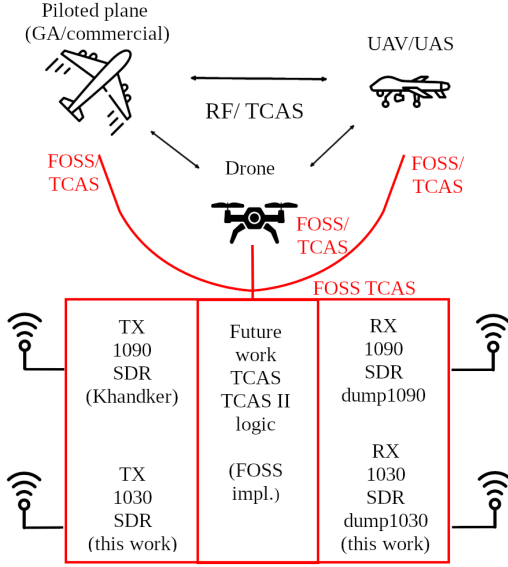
Piloted plane
(GA/commercial)

UAV/UAS

RF/ TCAS

Drone

FOSS/
TCAS

FOSS/
TCAS

FOSS/
TCAS

FOSS TCAS

TX
1090
SDR
(Khandker)

TX
1030
SDR
(this work)

Future
work
TCAS
TCAS II
logic

(FOSS
impl.)

RX
1090
SDR
dump1090

RX
1030
SDR
dump1030
(this work)